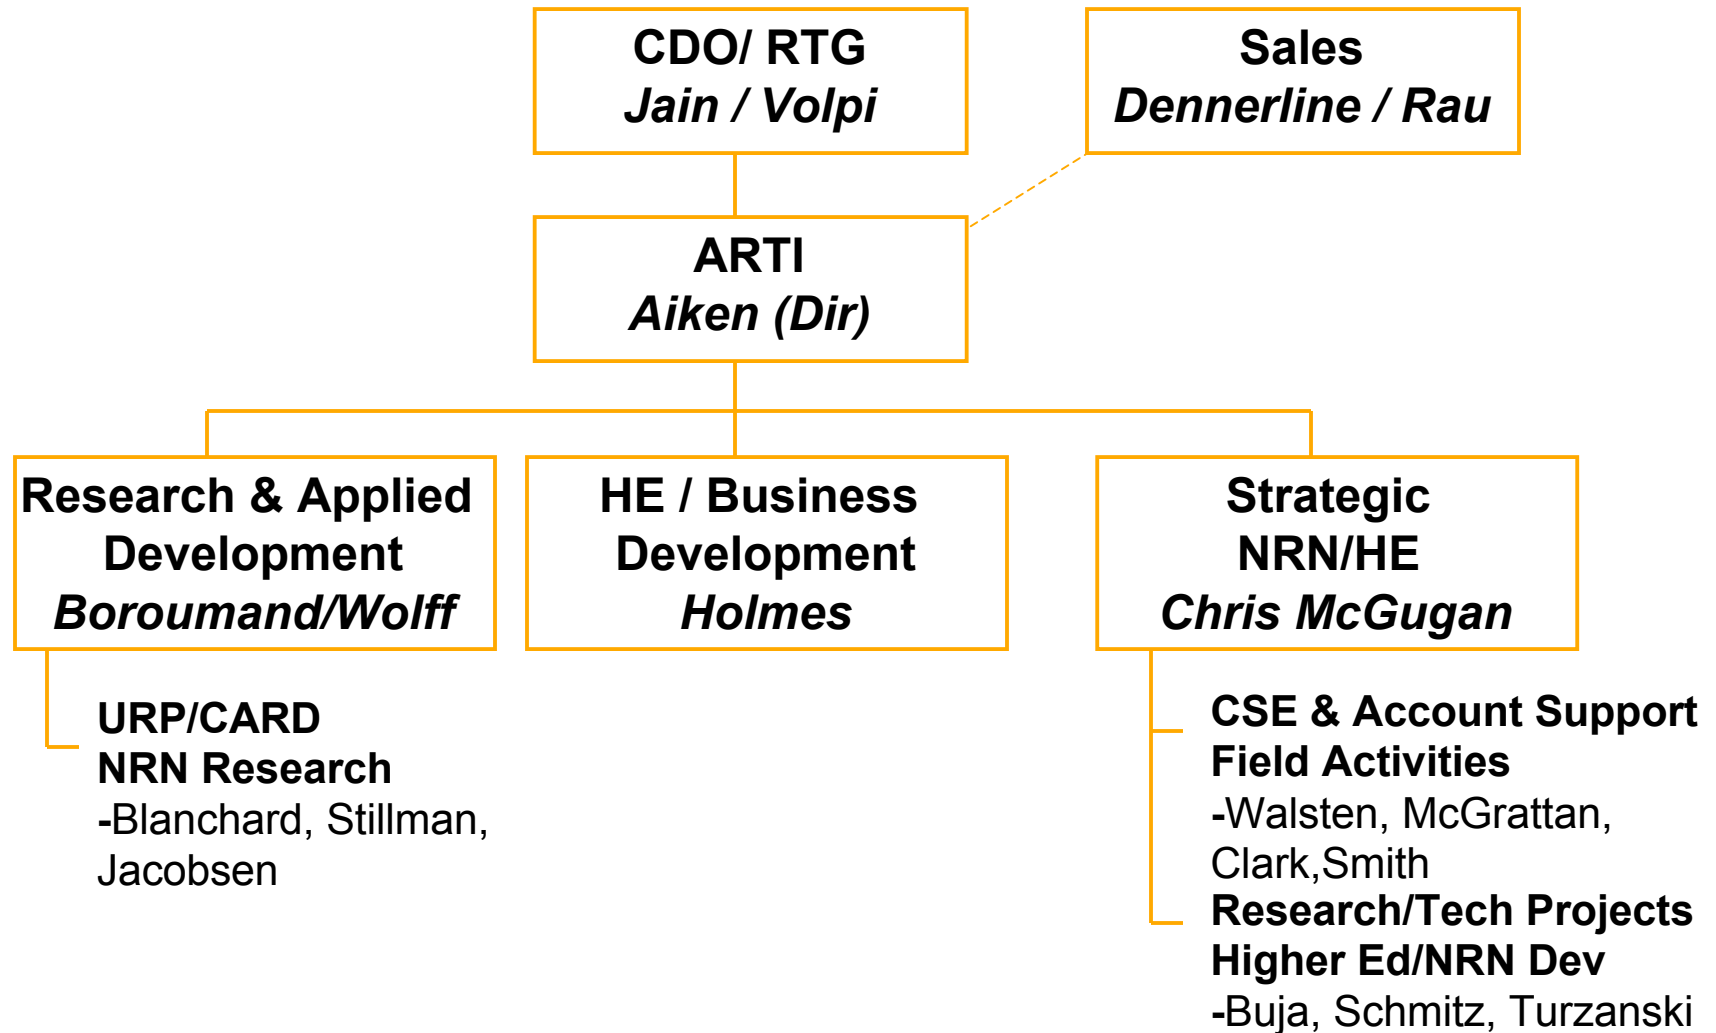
CDO/ RTG
Jain / Volpi

Sales
Dennerline / Rau

ARTI
Aiken (Dir)

Research & Applied Development
Boroumand/Wolff

HE / Business Development
Holmes

Strategic NRN/HE
Chris McGugan

URP/CARD
NRN Research
-Blanchard, Stillman, Jacobsen

CSE & Account Support
Field Activities
-Walsten, McGrattan, Clark,Smith
Research/Tech Projects
Higher Ed/NRN Dev
-Buja, Schmitz, Turzanski